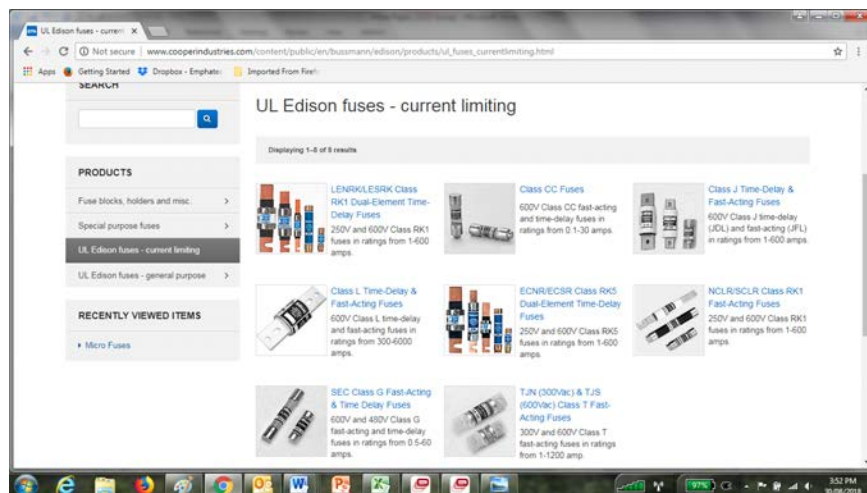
UL Edison fuses - current ×

Not secure | www.cooperindustries.com/content/public/en/bussmann/edison/products/ul_fuses_currentlimiting.html

Apps Getting Started Dropbox - Emphato Imported From Firef

SEARCH

PRODUCTS

Fuse blocks, holders and misc.

Special purpose fuses

UL Edison fuses - current limiting

UL Edison fuses - general purpose

RECENTLY VIEWED ITEMS

Micro Fuses

UL Edison fuses - current limiting

Displaying 1-8 of 8 results

LENRK/LESRK Class RK1 Dual-Element Time-Delay Fuses
250V and 600V Class RK1 fuses in ratings from 1-600 amps.

Class CC Fuses
600V Class CC fast-acting and time-delay fuses in ratings from 0.1-30 amps.

Class J Time-Delay & Fast-Acting Fuses
600V Class J time-delay (JDL) and fast-acting (JFL) in ratings from 1-600 amps.

Class L Time-Delay & Fast-Acting Fuses
600V Class L time-delay and fast-acting fuses in ratings from 300-6000 amps.

ECNR/ECSR Class RK5 Dual-Element Time-Delay Fuses
250V and 600V Class RK5 fuses in ratings from 1-600 amps.

NCLR/SCLR Class RK1 Fast-Acting Fuses
250V and 600V Class RK1 fuses in ratings from 1-600 amps.

SEC Class G Fast-Acting & Time Delay Fuses
600V and 480V Class G fast-acting and time-delay fuses in ratings from 0.5-60 amps.

TJN (300Vac) & TJS (600Vac) Class T Fast-Acting Fuses
300V and 600V Class T fast-acting fuses in ratings from 1-1200 amp.

97%

3:52 PM
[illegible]